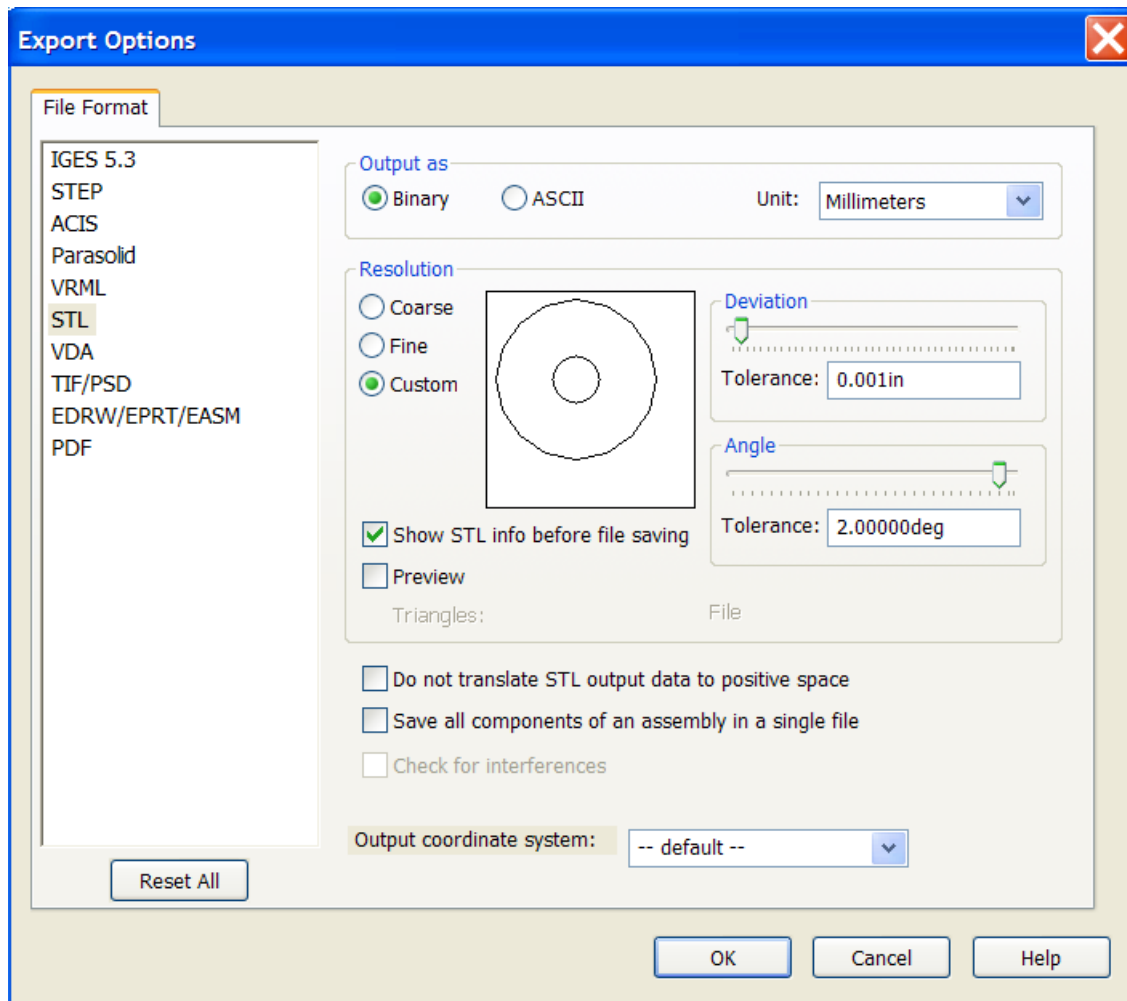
Export Options

File Format

IGES 5.3
STEP
ACIS
Parasolid
VRML
STL
VDA
TIF/PSD
EDRW/EPRT/EASM
PDF

Reset All

Output as
Binary
ASCII
Unit: Millimeters

Resolution
Coarse
Fine
Custom

Deviation
Tolerance: 0.001in

Angle
Tolerance: 2.00000deg

Show STL info before file saving
Preview
Triangles:
File

Do not translate STL output data to positive space
Save all components of an assembly in a single file
Check for interferences

Output coordinate system: -- default --

OK
Cancel
Help